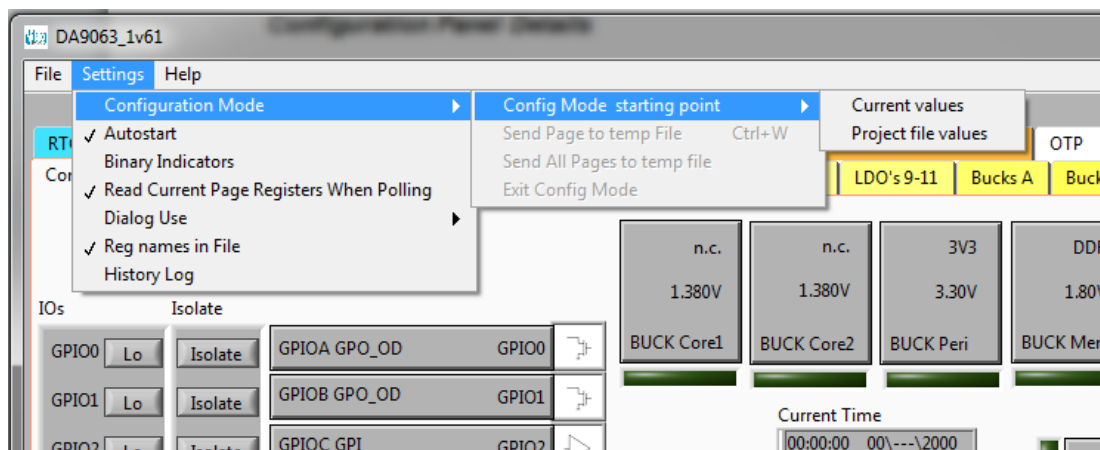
DA9063_1v61

File Settings Help

Configuration Mode
✓ Autostart
Binary Indicators
✓ Read Current Page Registers When Polling
Dialog Use
✓ Reg names in File
History Log

Config Mode starting point
Send Page to temp File Ctrl+W
Send All Pages to temp file
Exit Config Mode

Current values
Project file values

RT
Co
OTP
LDO's 9-11
Bucks A
Buck

n.c.
1.380V
BUCK Core1

n.c.
1.380V
BUCK Core2

3V3
3.30V
BUCK Peri

DD
1.80
BUCK Me

IOs
Isolate
GPIO0 Lo Isolate GPIOA GPO_OD GPIO0
GPIO1 Lo Isolate GPIOB GPO_OD GPIO1
GPIO2 Lo Isolate GPIOC GPI GPIO2

Current Time
00:00:00 00\---\2000